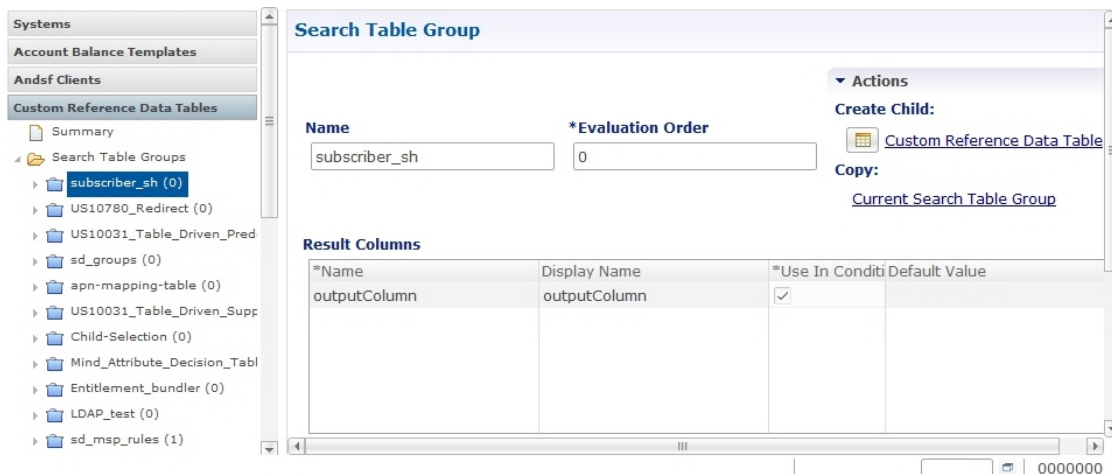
Systems
Account Balance Templates
Andsf Clients
Custom Reference Data Tables
Summary
Search Table Groups
subscriber_sh (0)
US10780_Redirect (0)
US10031_Table_Driven_Pred
sd_groups (0)
apn-mapping-table (0)
US10031_Table_Driven_Supp
Child-Selection (0)
Mind_Attribute_Decision_Tabl
Entitlement_bundler (0)
LDAP_test (0)
sd_msp_rules (1)

Search Table Group

▾ Actions
Create Child:
Custom Reference Data Table
Copy:
Current Search Table Group

Name
subscriber_sh
*Evaluation Order
0

Result Columns

| *Name | Display Name | *Use In Conditi | Default Value |
|---|---|---|---|
| outputColumn | outputColumn | ✓ | |

0000000